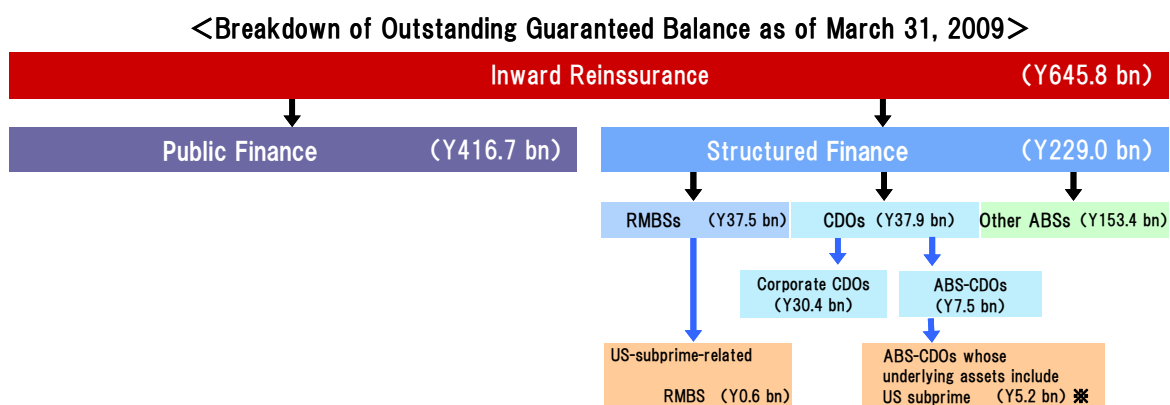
＜Breakdown of Outstanding Guaranteed Balance as of March 31, 2009＞

Inward Reinssurance (Y645.8 bn)

Public Finance (Y416.7 bn)

Structured Finance (Y229.0 bn)

RMBSs (Y37.5 bn)

CDOs (Y37.9 bn)

Other ABSs (Y153.4 bn)

Corporate CDOs (Y30.4 bn)

ABS-CDOs (Y7.5 bn)

US-subprime-related RMBS (Y0.6 bn)

ABS-CDOs whose underlying assets include US subprime (Y5.2 bn) ※